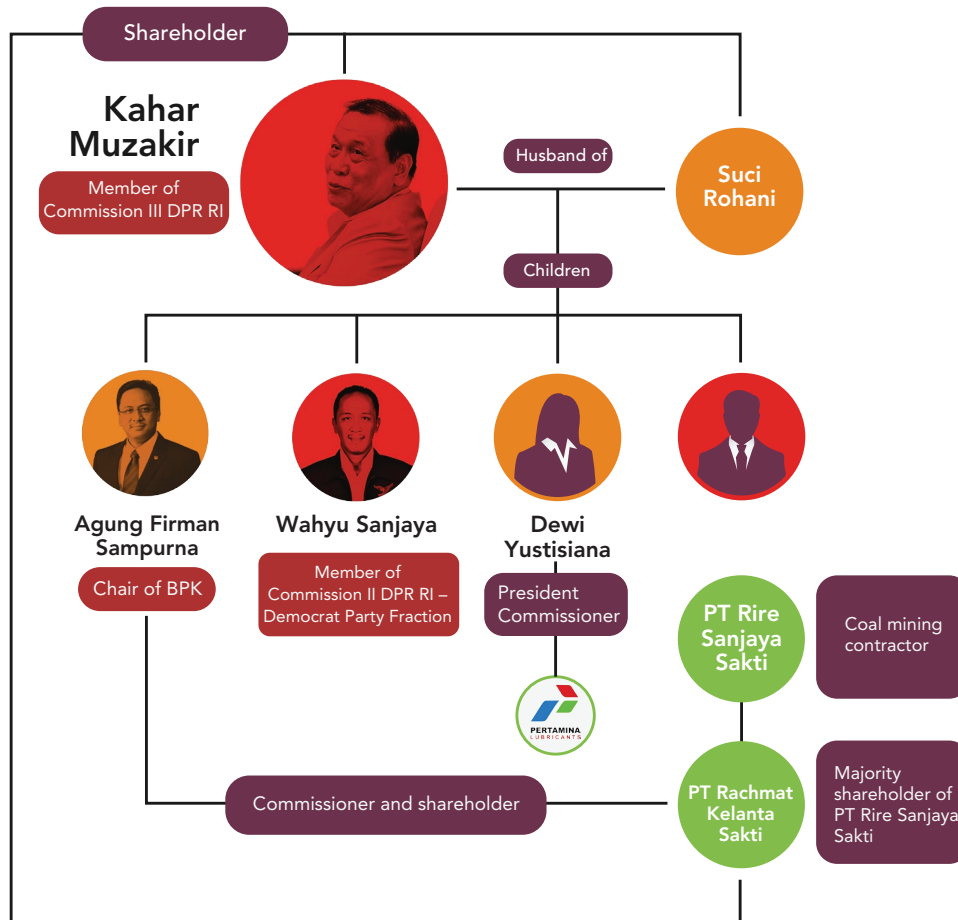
Shareholder

Kahar Muzakir

Member of Commission III DPR RI

Husband of

Suci Rohani

Children

Agung Firman Sampurna

Chair of BPK

Wahyu Sanjaya

Member of Commission II DPR RI – Democrat Party Fraction

Dewi Yustisiana

President Commissioner

PERTAMINA LUBRICANTS

PT Rire Sanjaya Sakti

Coal mining contractor

PT Rachmat Kelanta Sakti

Majority shareholder of PT Rire Sanjaya Sakti

Commissioner and shareholder